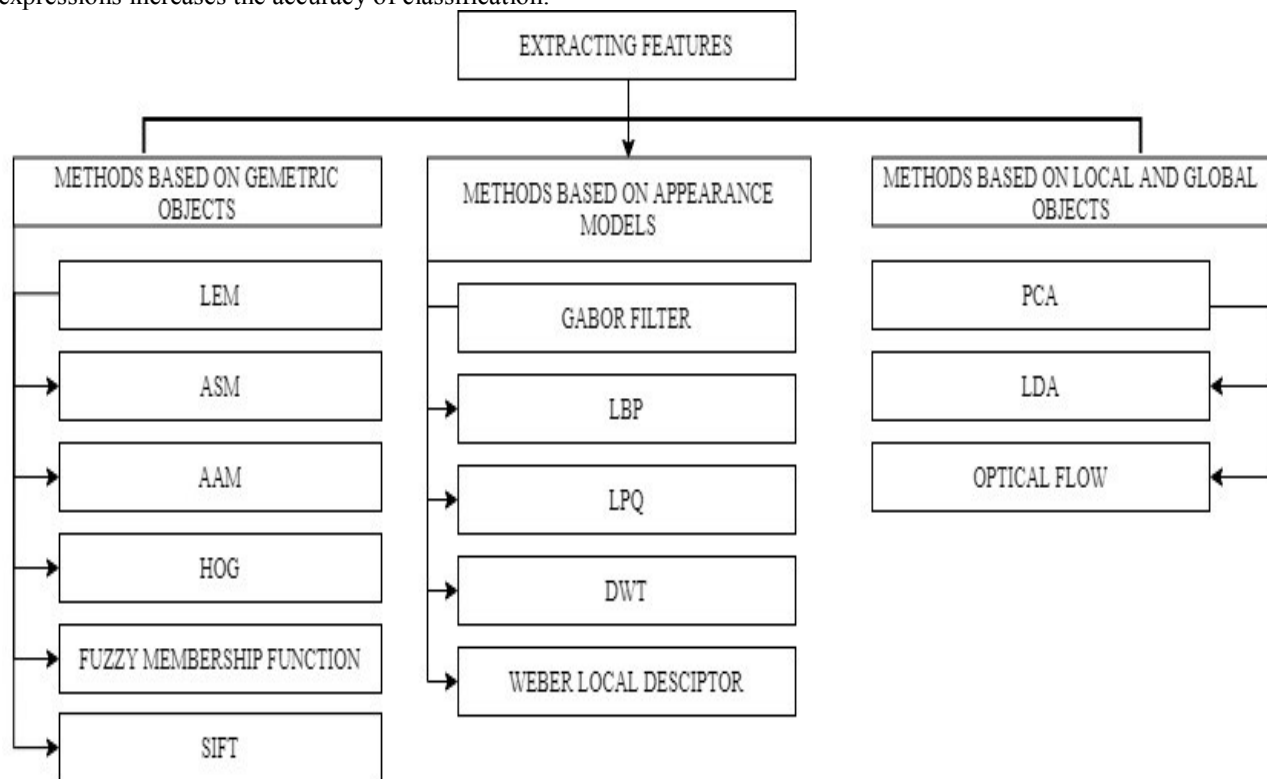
expressions increases the accuracy of classification.

EXTRACTING FEATURES

METHODS BASED ON GEMETRIC OBJECTS

LEM

ASM

AAM

HOG

FUZZY MEMBERSHIP FUNCTION

SIFT

METHODS BASED ON APPEARANCE MODELS

GABOR FILTER

LBP

LPQ

DWT

WEBER LOCAL DESCIPTOR

METHODS BASED ON LOCAL AND GLOBAL OBJECTS

PCA

LDA

OPTICAL FLOW